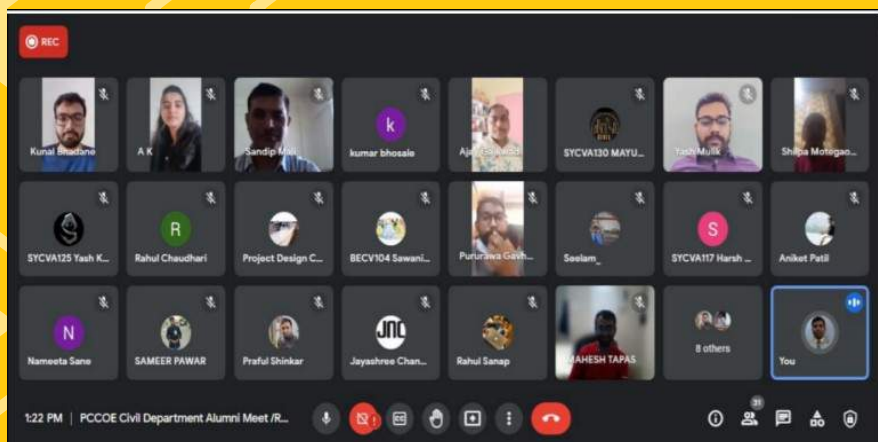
REC

Kunal Bhadane
A K
Sandip Mali
k
kumar bhosale
Aj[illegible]
SYCVA130 MAYU...
Yash Mulik
Shilpa Motegao...

SYCVA125 Yash K...
R
Rahul Chaudhari
Project Design C...
BECV104 Sawani...
Pururawa Gavh...
Seelam_
S
SYCVA117 Harsh ...
Aniket Patil

N
Nameeta Sane
SAMEER PAWAR
Praful Shinkar
JNC
Jayashree Chan...
Rahul Sanap
MAHESH TAPAS
8 others
You

1:22 PM | PCCOE Civil Department Alumni Meet /R...
31